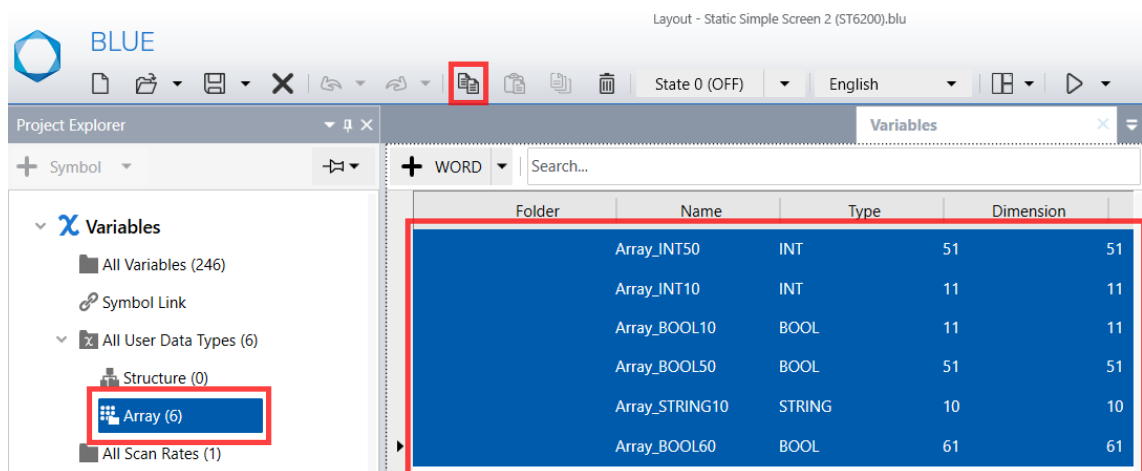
BLUE

Layout - Static Simple Screen 2 (ST6200).blu

State 0 (OFF)

English

Project Explorer

Symbol

Variables

All Variables (246)

Symbol Link

All User Data Types (6)

Structure (0)

Array (6)

All Scan Rates (1)

Variables

WORD

Search...

| Folder | Name | Type | Dimension | |
|---|---|---|---|---|
| | Array_INT50 | INT | 51 | 51 |
| | Array_INT10 | INT | 11 | 11 |
| | Array_BOOL10 | BOOL | 11 | 11 |
| | Array_BOOL50 | BOOL | 51 | 51 |
| | Array_STRING10 | STRING | 10 | 10 |
| | Array_BOOL60 | BOOL | 61 | 61 |